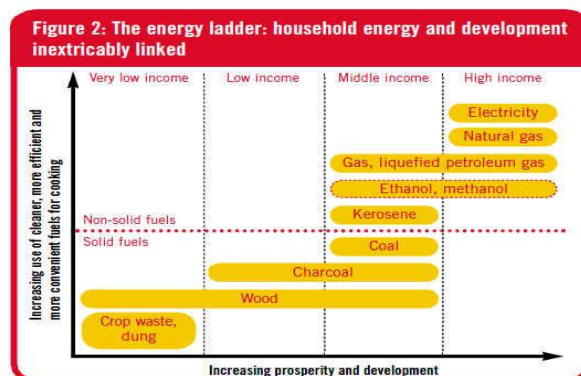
Figure 2: The energy ladder: household energy and development inextricably linked

Very low income | Low income | Middle income | High income

Increasing use of cleaner, more efficient and more convenient fuels for cooking

Electricity

Natural gas

Gas, liquefied petroleum gas

Ethanol, methanol

Non-solid fuels

Kerosene

Solid fuels

Coal

Charcoal

Wood

Crop waste, dung

Increasing prosperity and development